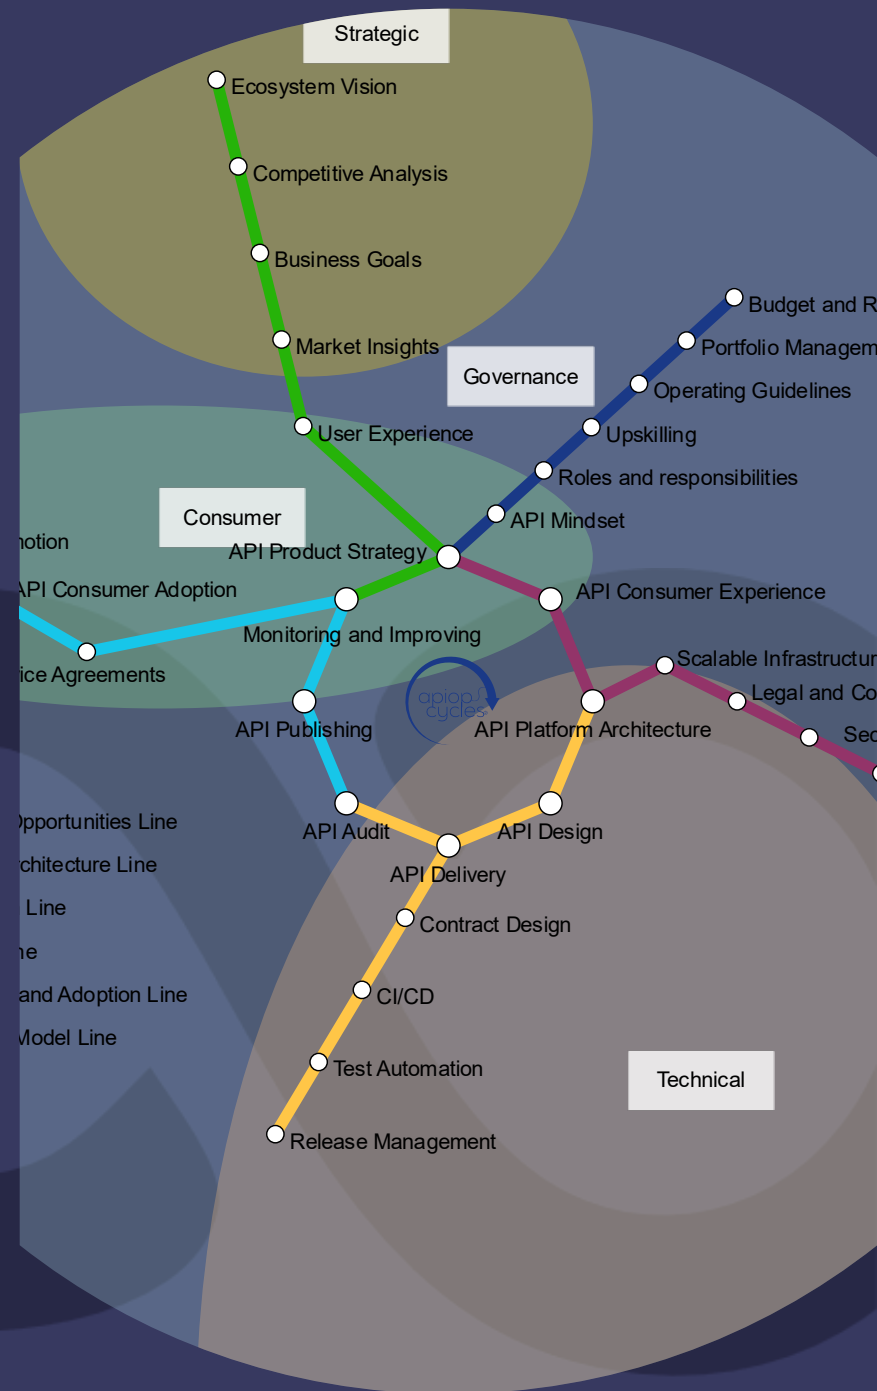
Strategic

Ecosystem Vision

Competitive Analysis

Business Goals

Market Insights

Governance

User Experience

Budget and R

Portfolio Managem

Operating Guidelines

Upskilling

Roles and responsibilities

API Mindset

Consumer

notion

API Product Strategy

API Consumer Adoption

API Consumer Experience

Monitoring and Improving

ice Agreements

Scalable Infrastructur

Legal and Co

Sec

apiops cycles

API Publishing

API Platform Architecture

Opportunities Line

chitecture Line

Line

ne

and Adoption Line

Model Line

API Audit

API Design

API Delivery

Contract Design

CI/CD

Test Automation

Technical

Release Management